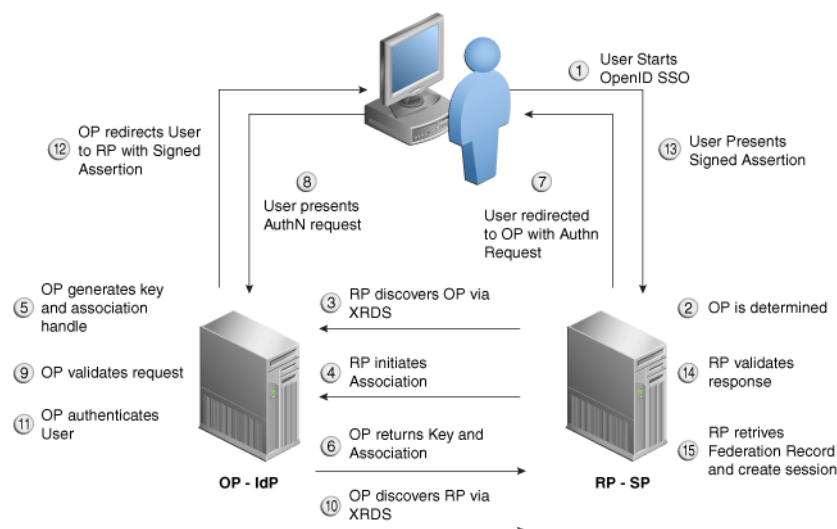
1 User Starts OpenID SSO

12 OP redirects User to RP with Signed Assertion

13 User Presents Signed Assertion

8 User presents AuthN request

7 User redirected to OP with Authn Request

5 OP generates key and association handle

3 RP discovers OP via XRDS

2 OP is determined

9 OP validates request

4 RP initiates Association

14 RP validates response

11 OP authenticates User

6 OP returns Key and Association

15 RP retrives Federation Record and create session

OP - IdP

RP - SP

10 OP discovers RP via XRDS